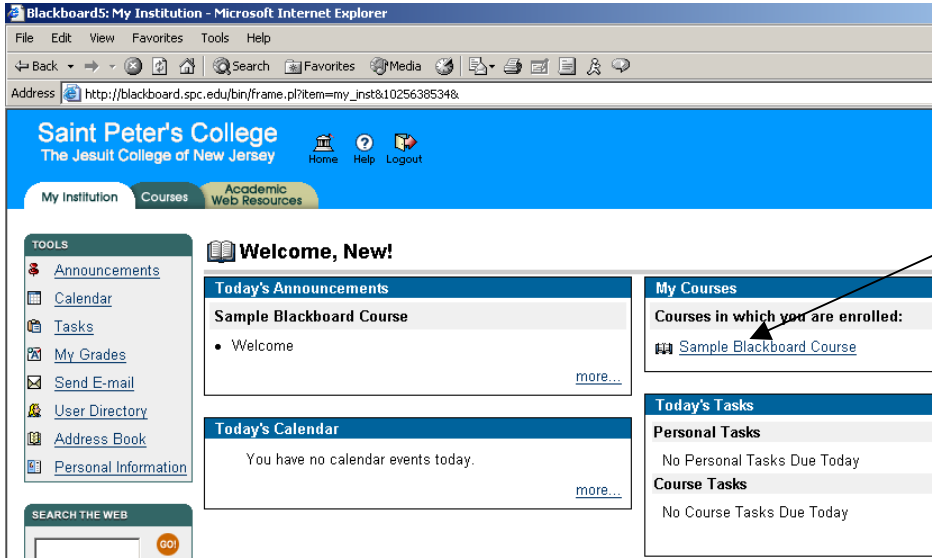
Blackboard5: My Institution - Microsoft Internet Explorer

File Edit View Favorites Tools Help

Back Search Favorites Media

Address http://blackboard.spc.edu/bin/frame.pl?item=my_inst&10256385348

Saint Peter's College
The Jesuit College of New Jersey

Home Help Logout

My Institution Courses Academic Web Resources

TOOLS
Announcements
Calendar
Tasks
My Grades
Send E-mail
User Directory
Address Book
Personal Information

SEARCH THE WEB
GO!

Welcome, New!

Today's Announcements
Sample Blackboard Course
• Welcome
more...

Today's Calendar
You have no calendar events today.
more...

My Courses
Courses in which you are enrolled:
Sample Blackboard Course

Today's Tasks
Personal Tasks
No Personal Tasks Due Today
Course Tasks
No Course Tasks Due Today